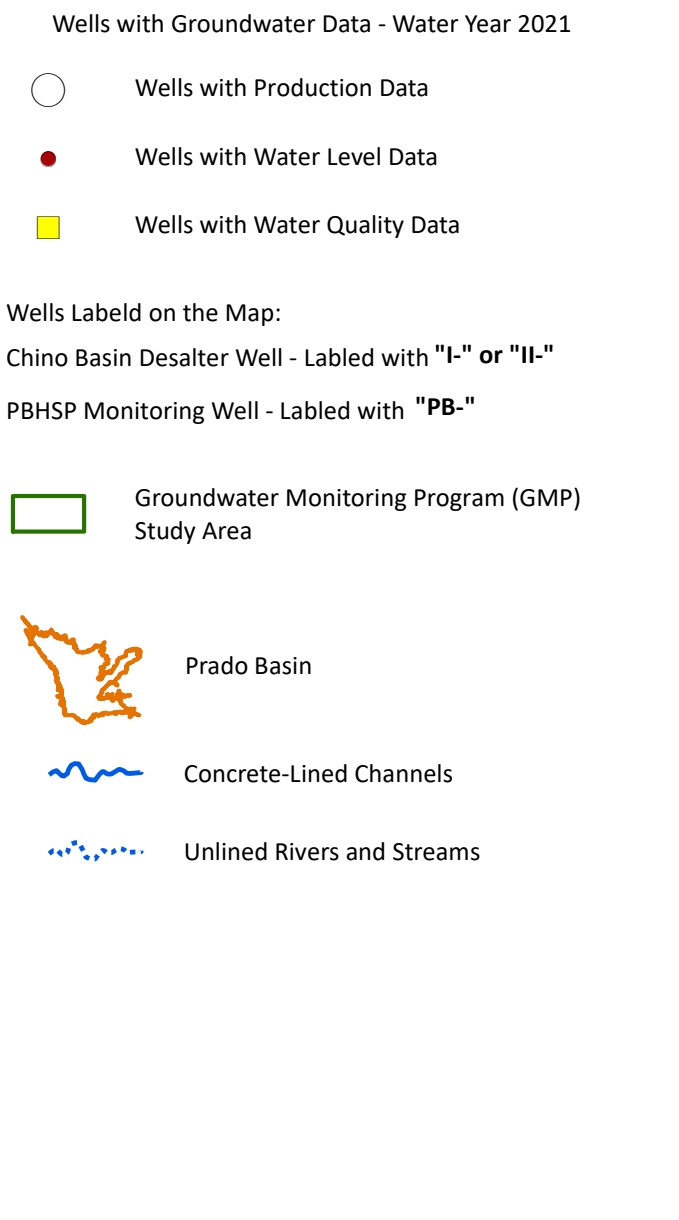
Wells with Groundwater Data - Water Year 2021

Wells with Production Data

Wells with Water Level Data

Wells with Water Quality Data

Wells Labeld on the Map:

Chino Basin Desalter Well - Labled with **"I-" or "II-"**

PBHSP Monitoring Well - Labled with **"PB-"**

Groundwater Monitoring Program (GMP) Study Area

Prado Basin

Concrete-Lined Channels

Unlined Rivers and Streams